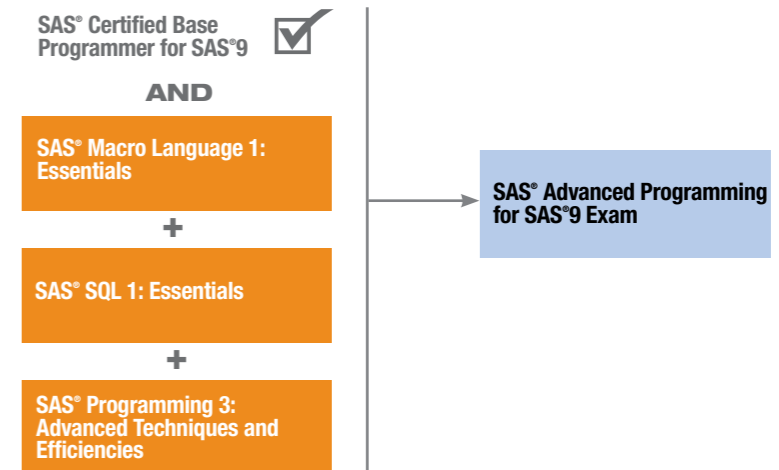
SAS® Certified Base Programmer for SAS®9

AND

SAS® Macro Language 1: Essentials

+

SAS® SQL 1: Essentials

+

SAS® Programming 3: Advanced Techniques and Efficiencies

SAS® Advanced Programming for SAS®9 Exam